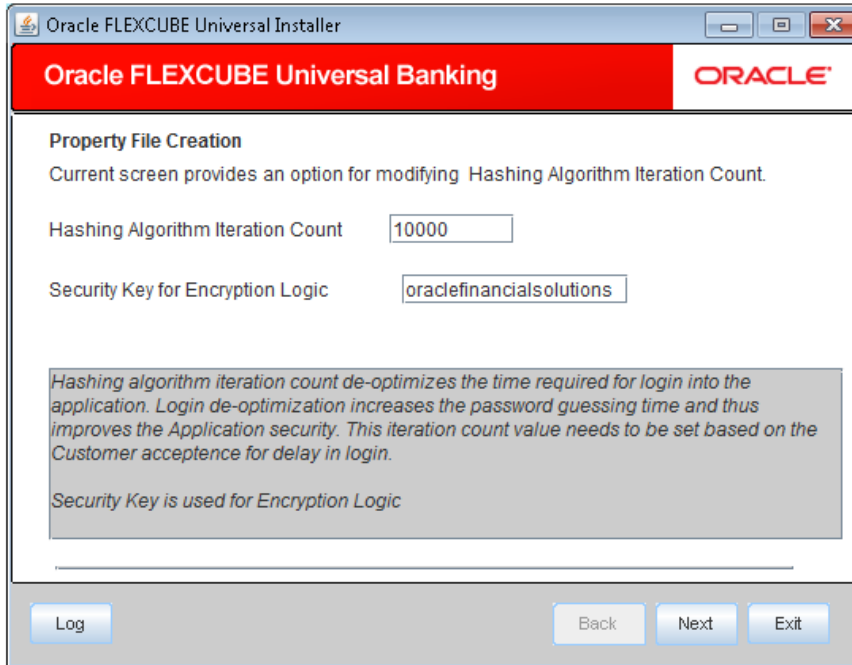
Oracle FLEXCUBE Universal Installer

Oracle FLEXCUBE Universal Banking

ORACLE

Property File Creation

Current screen provides an option for modifying Hashing Algorithm Iteration Count.

Hashing Algorithm Iteration Count 10000

Security Key for Encryption Logic oraclefinancialsolutions

Hashing algorithm iteration count de-optimizes the time required for login into the application. Login de-optimization increases the password guessing time and thus improves the Application security. This iteration count value needs to be set based on the Customer acceptence for delay in login.

Security Key is used for Encryption Logic

Log

Back

Next

Exit